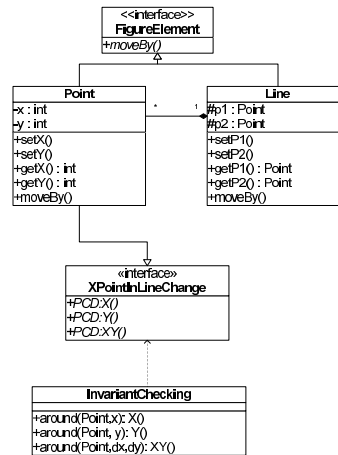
<<interface>>
FigureElement
+moveBy()

Point
-x : int
-y : int
+setX()
+setY()
+getX() : int
+getY() : int
+moveBy()

*

1

Line
#p1 : Point
#p2 : Point
+setP1()
+setP2()
+getP1() : Point
+getP2() : Point
+moveBy()

«interface»
XPointInLineChange
+PCD:X()
+PCD:Y()
+PCD:XY()

InvariantChecking
+around(Point,x): X()
+around(Point, y): Y()
+around(Point,dx,dy): XY()